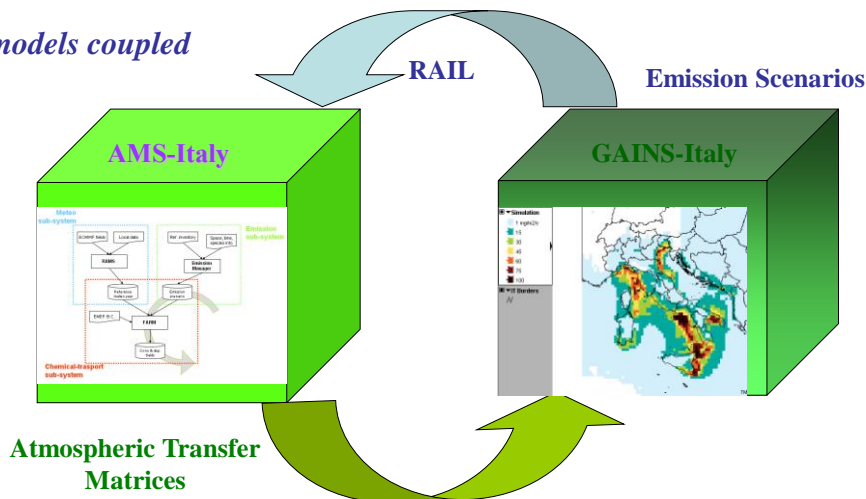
models coupled

RAIL

Emission Scenarios

AMS-Italy

GAINS-Italy

Meteo sub-system

ECMWF fields

Local data

RAMS

Emission sub-system

Ref. inventory

Space, time, species info

Emission Manager

Reference meteo year

Emission scenario

EMEP B.C.

FARM

Conc & dep fields

Chemical-transport sub-system

Simulation

1 mg/m2/h

15

30

45

60

75

100

Borders

Atmospheric Transfer Matrices